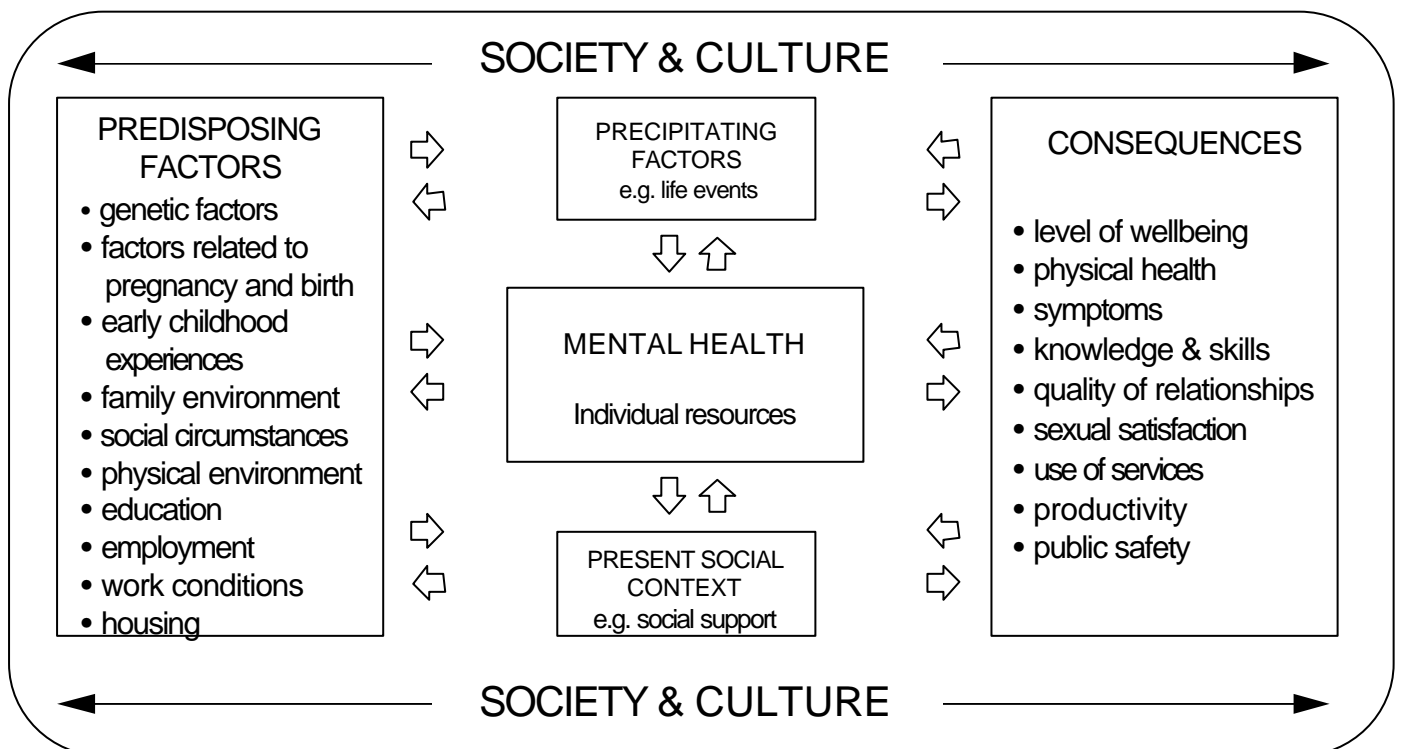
SOCIETY & CULTURE

PREDISPOSING FACTORS

- genetic factors
- factors related to pregnancy and birth
- early childhood experiences
- family environment
- social circumstances
- physical environment
- education
- employment
- work conditions
- housing

PRECIPITATING FACTORS
e.g. life events

MENTAL HEALTH

Individual resources

PRESENT SOCIAL CONTEXT
e.g. social support

CONSEQUENCES

- level of wellbeing
- physical health
- symptoms
- knowledge & skills
- quality of relationships
- sexual satisfaction
- use of services
- productivity
- public safety

SOCIETY & CULTURE